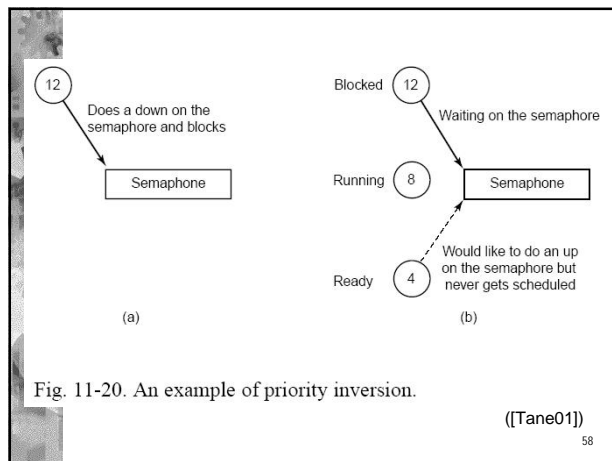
12

Does a down on the semaphore and blocks

Semaphore

(a)

Blocked 12

Waiting on the semaphore

Running 8

Semaphore

Would like to do an up on the semaphore but never gets scheduled

Ready 4

(b)

Fig. 11-20. An example of priority inversion.

([Tane01])

58